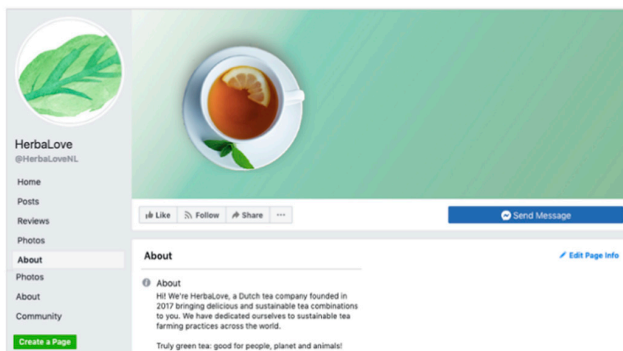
HerbaLove
@HerbaLoveNL

Home
Posts
Reviews
Photos
About
Photos
About
Community
Create a Page

Like
Follow
Share
···
Send Message

About
Edit Page Info

About
Hi! We're HerbaLove, a Dutch tea company founded in 2017 bringing delicious and sustainable tea combinations to you. We have dedicated ourselves to sustainable tea farming practices across the world.

Truly green tea: good for people, planet and animals!